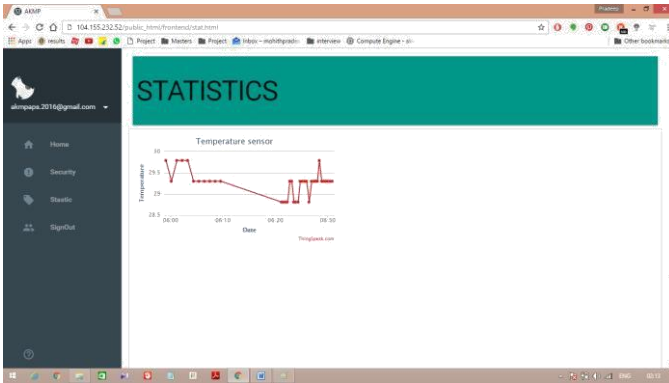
AKMP

Pradeep

104.155.232.52/public_html/frontend/stat.html

Apps results Project Masters Project Inbox - mohithpradee interview Compute Engine - pi Other bookmarks

akmpaps.2016@gmail.com

Home

Security

Stastic

SignOut

STATISTICS

Temperature sensor

30

29.5

29

28.5

Temperature

06:00

06:10

06:20

06:30

Date

ThingSpeak.com

ENG

02:11